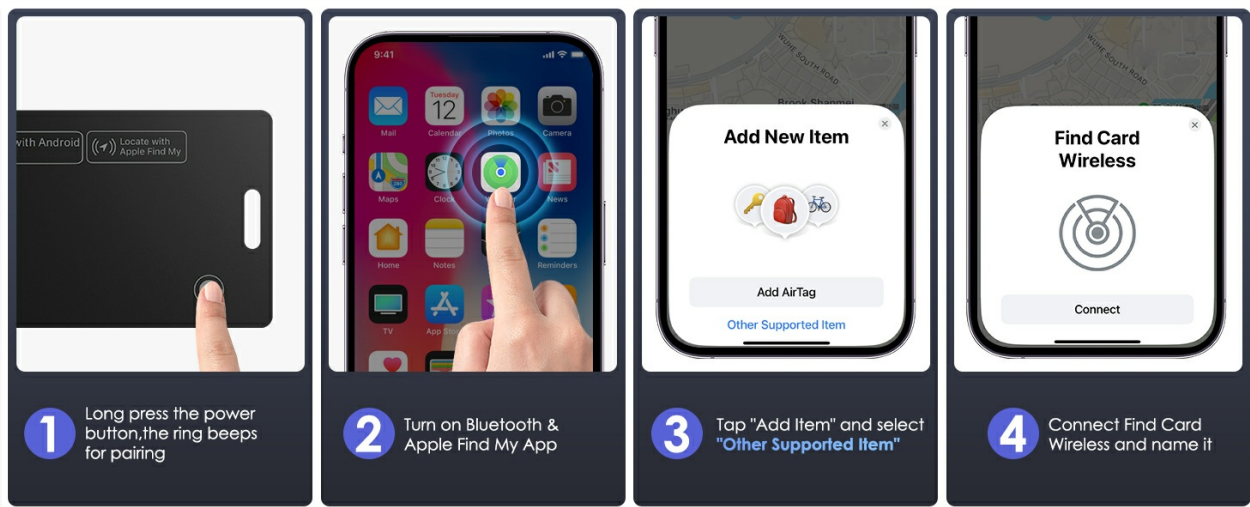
with Android

Locate with Apple Find My

1 Long press the power button,the ring beeps for pairing

9:41

Mail

12

Calendar

Photos

Camera

Maps

Clock

News

Home

Notes

Reminders

TV

App Store

2 Turn on Bluetooth & Apple Find My App

WUHE SOUTH ROAD

Brook Shanmei

Add New Item

Add AirTag

Other Supported Item

3 Tap "Add Item" and select "Other Supported Item"

WUHE SOUTH ROAD

Find Card Wireless

Connect

4 Connect Find Card Wireless and name it